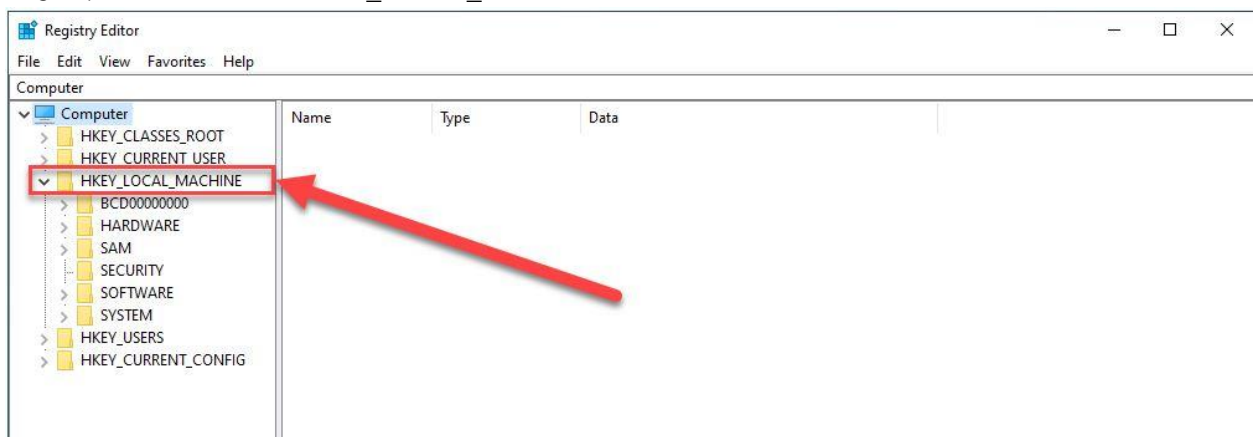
Registry Editor

File Edit View Favorites Help

Computer

Computer
HKEY_CLASSES_ROOT
HKEY_CURRENT_USER
HKEY_LOCAL_MACHINE
BCD00000000
HARDWARE
SAM
SECURITY
SOFTWARE
SYSTEM
HKEY_USERS
HKEY_CURRENT_CONFIG

| Name | Type | Data |
|---|---|---|